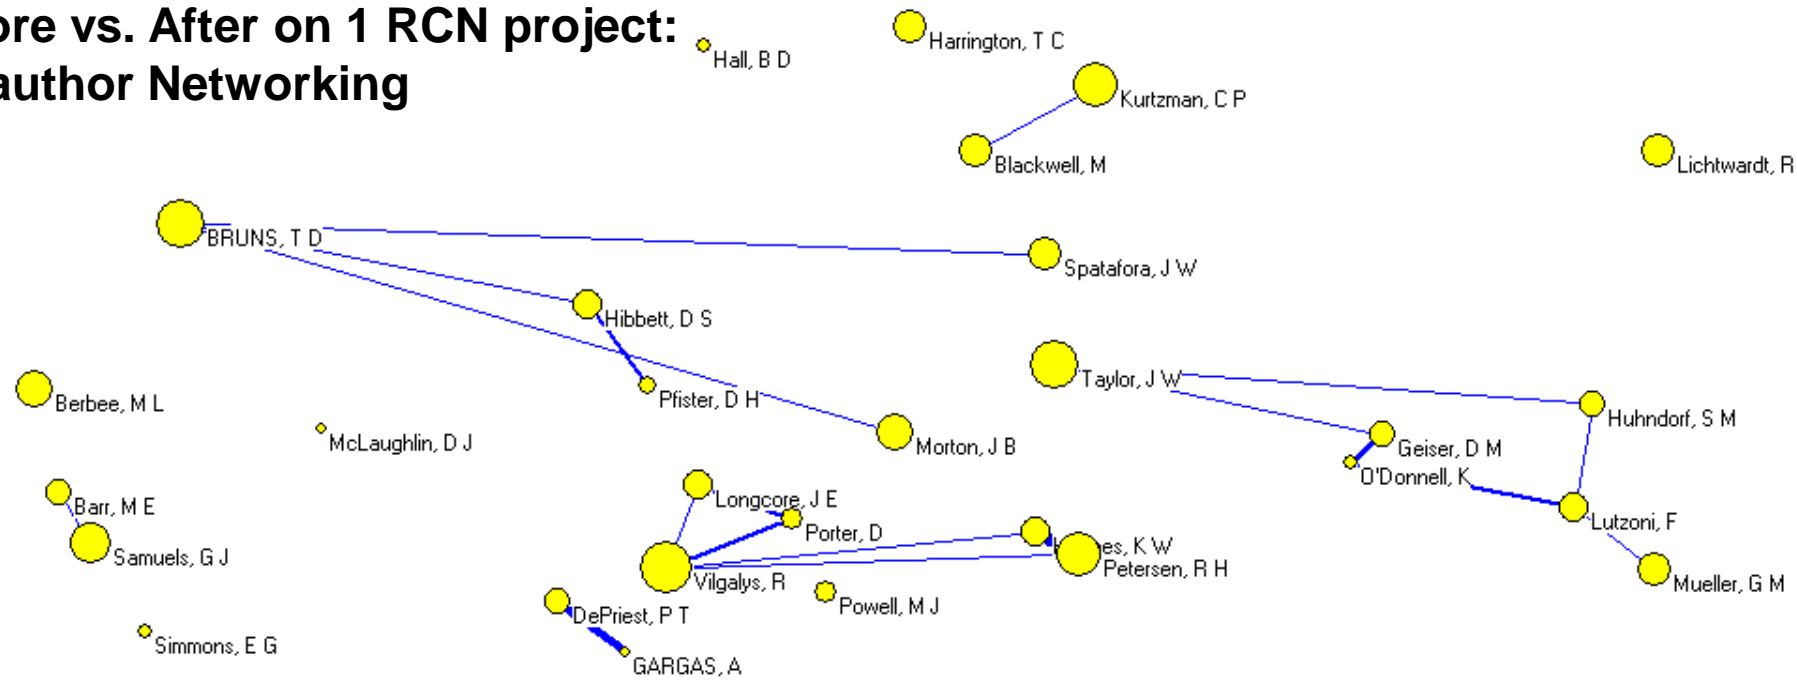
ore vs. After on 1 RCN project:
author Networking

Hall, B D
Harrington, T C
Kurtzman, C P
Blackwell, M
Lichtwardt, R
BRUNS, T D
Spatafora, J W
Hibbett, D S
Taylor, J W
Berbee, M L
Pfister, D H
Huhndorf, S M
McLaughlin, D J
Morton, J B
Geiser, D M
O'Donnell, K
Barr, M E
Longcore, J E
Porter, D
Lutzoni, F
Samuels, G J
es, K W
Petersen, R H
Vilgalys, R
Mueller, G M
Powell, M J
DePriest, P T
Simmons, E G
GARGAS, A